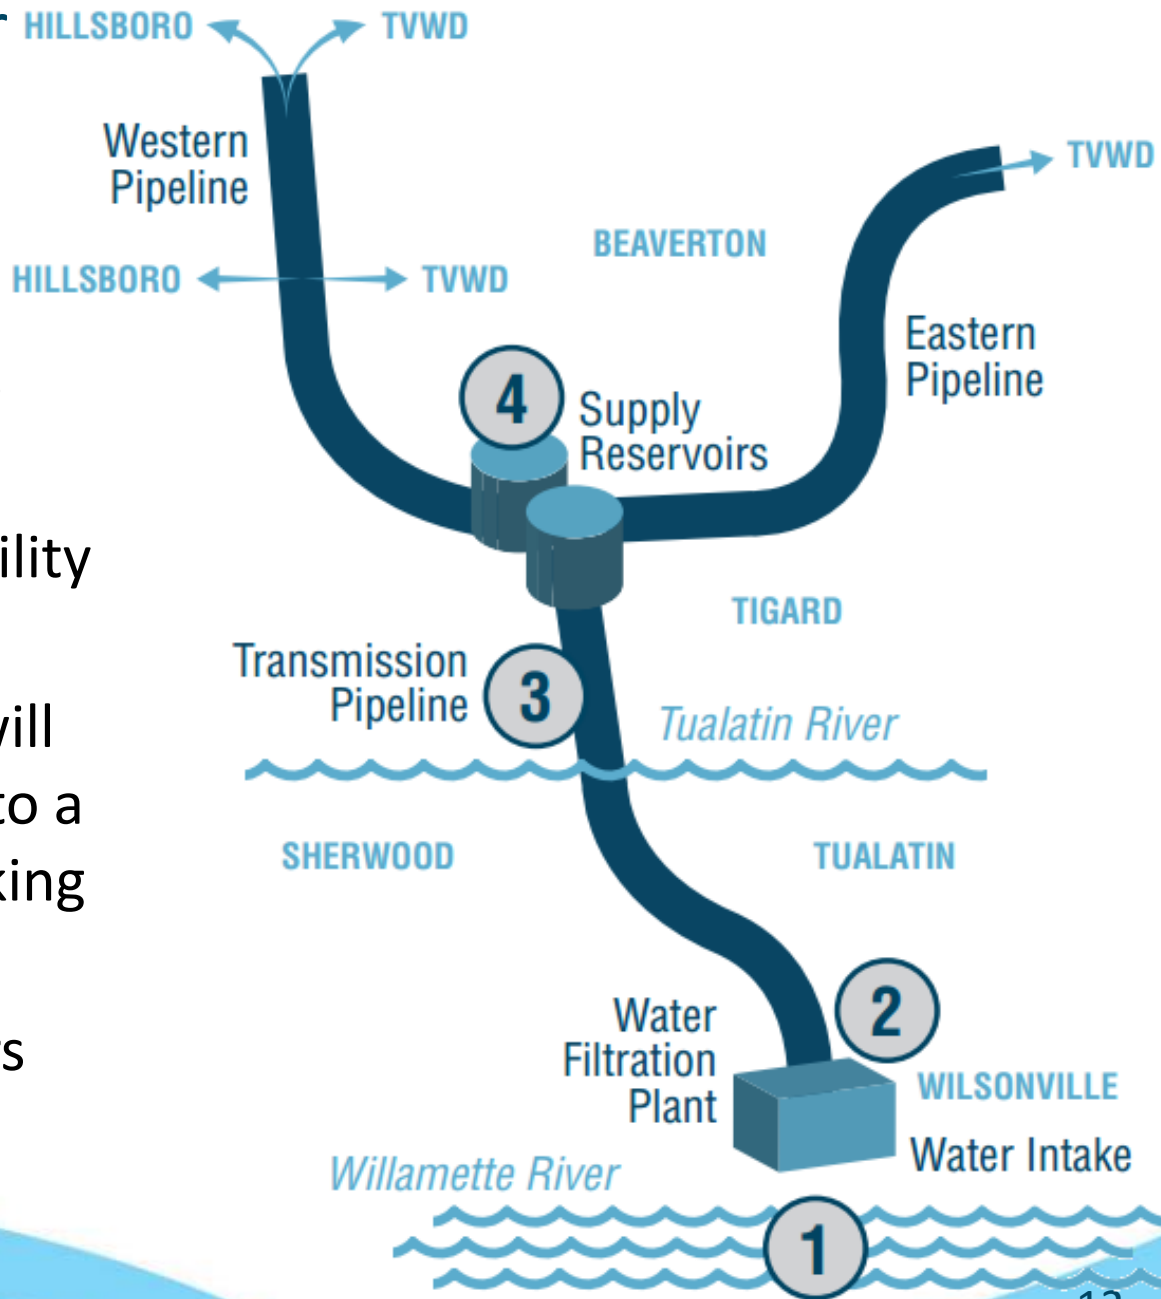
HILLSBORO
TVWD
Western Pipeline
TVWD
BEAVERTON
HILLSBORO
TVWD
Eastern Pipeline
4
Supply Reservoirs
ility
TIGARD
Transmission Pipeline
3
vill
Tualatin River
to a
king
SHERWOOD
TUALATIN
2
Water Filtration Plant
s
WILSONVILLE
Water Intake
Willamette River
1